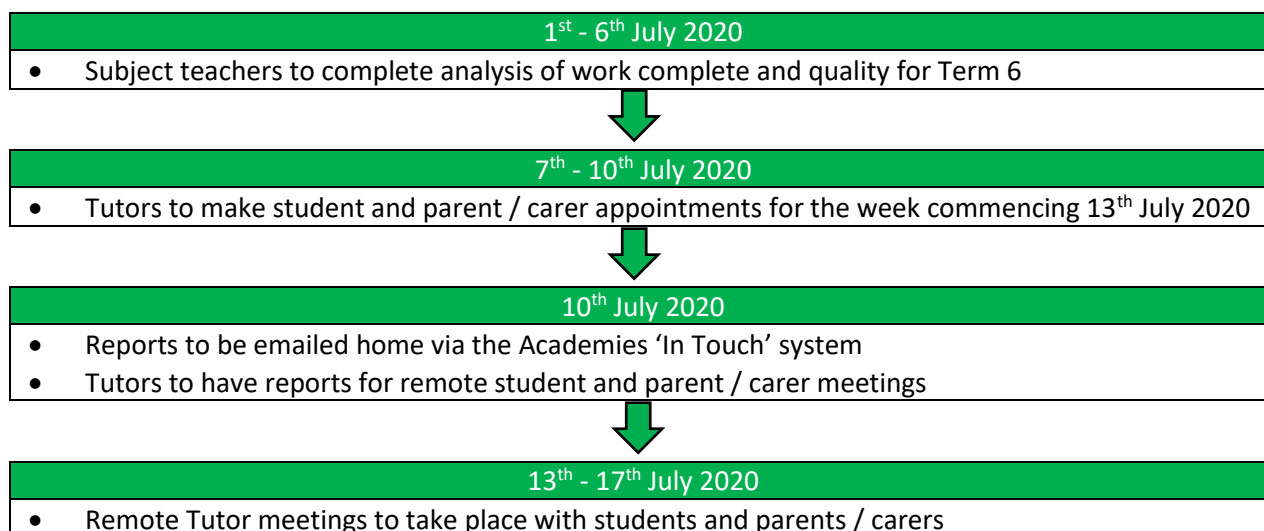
1st - 6th July 2020

- Subject teachers to complete analysis of work complete and quality for Term 6

7th - 10th July 2020

- Tutors to make student and parent / carer appointments for the week commencing 13th July 2020

10th July 2020

- Reports to be emailed home via the Academies 'In Touch' system
- Tutors to have reports for remote student and parent / carer meetings

13th - 17th July 2020

- Remote Tutor meetings to take place with students and parents / carers